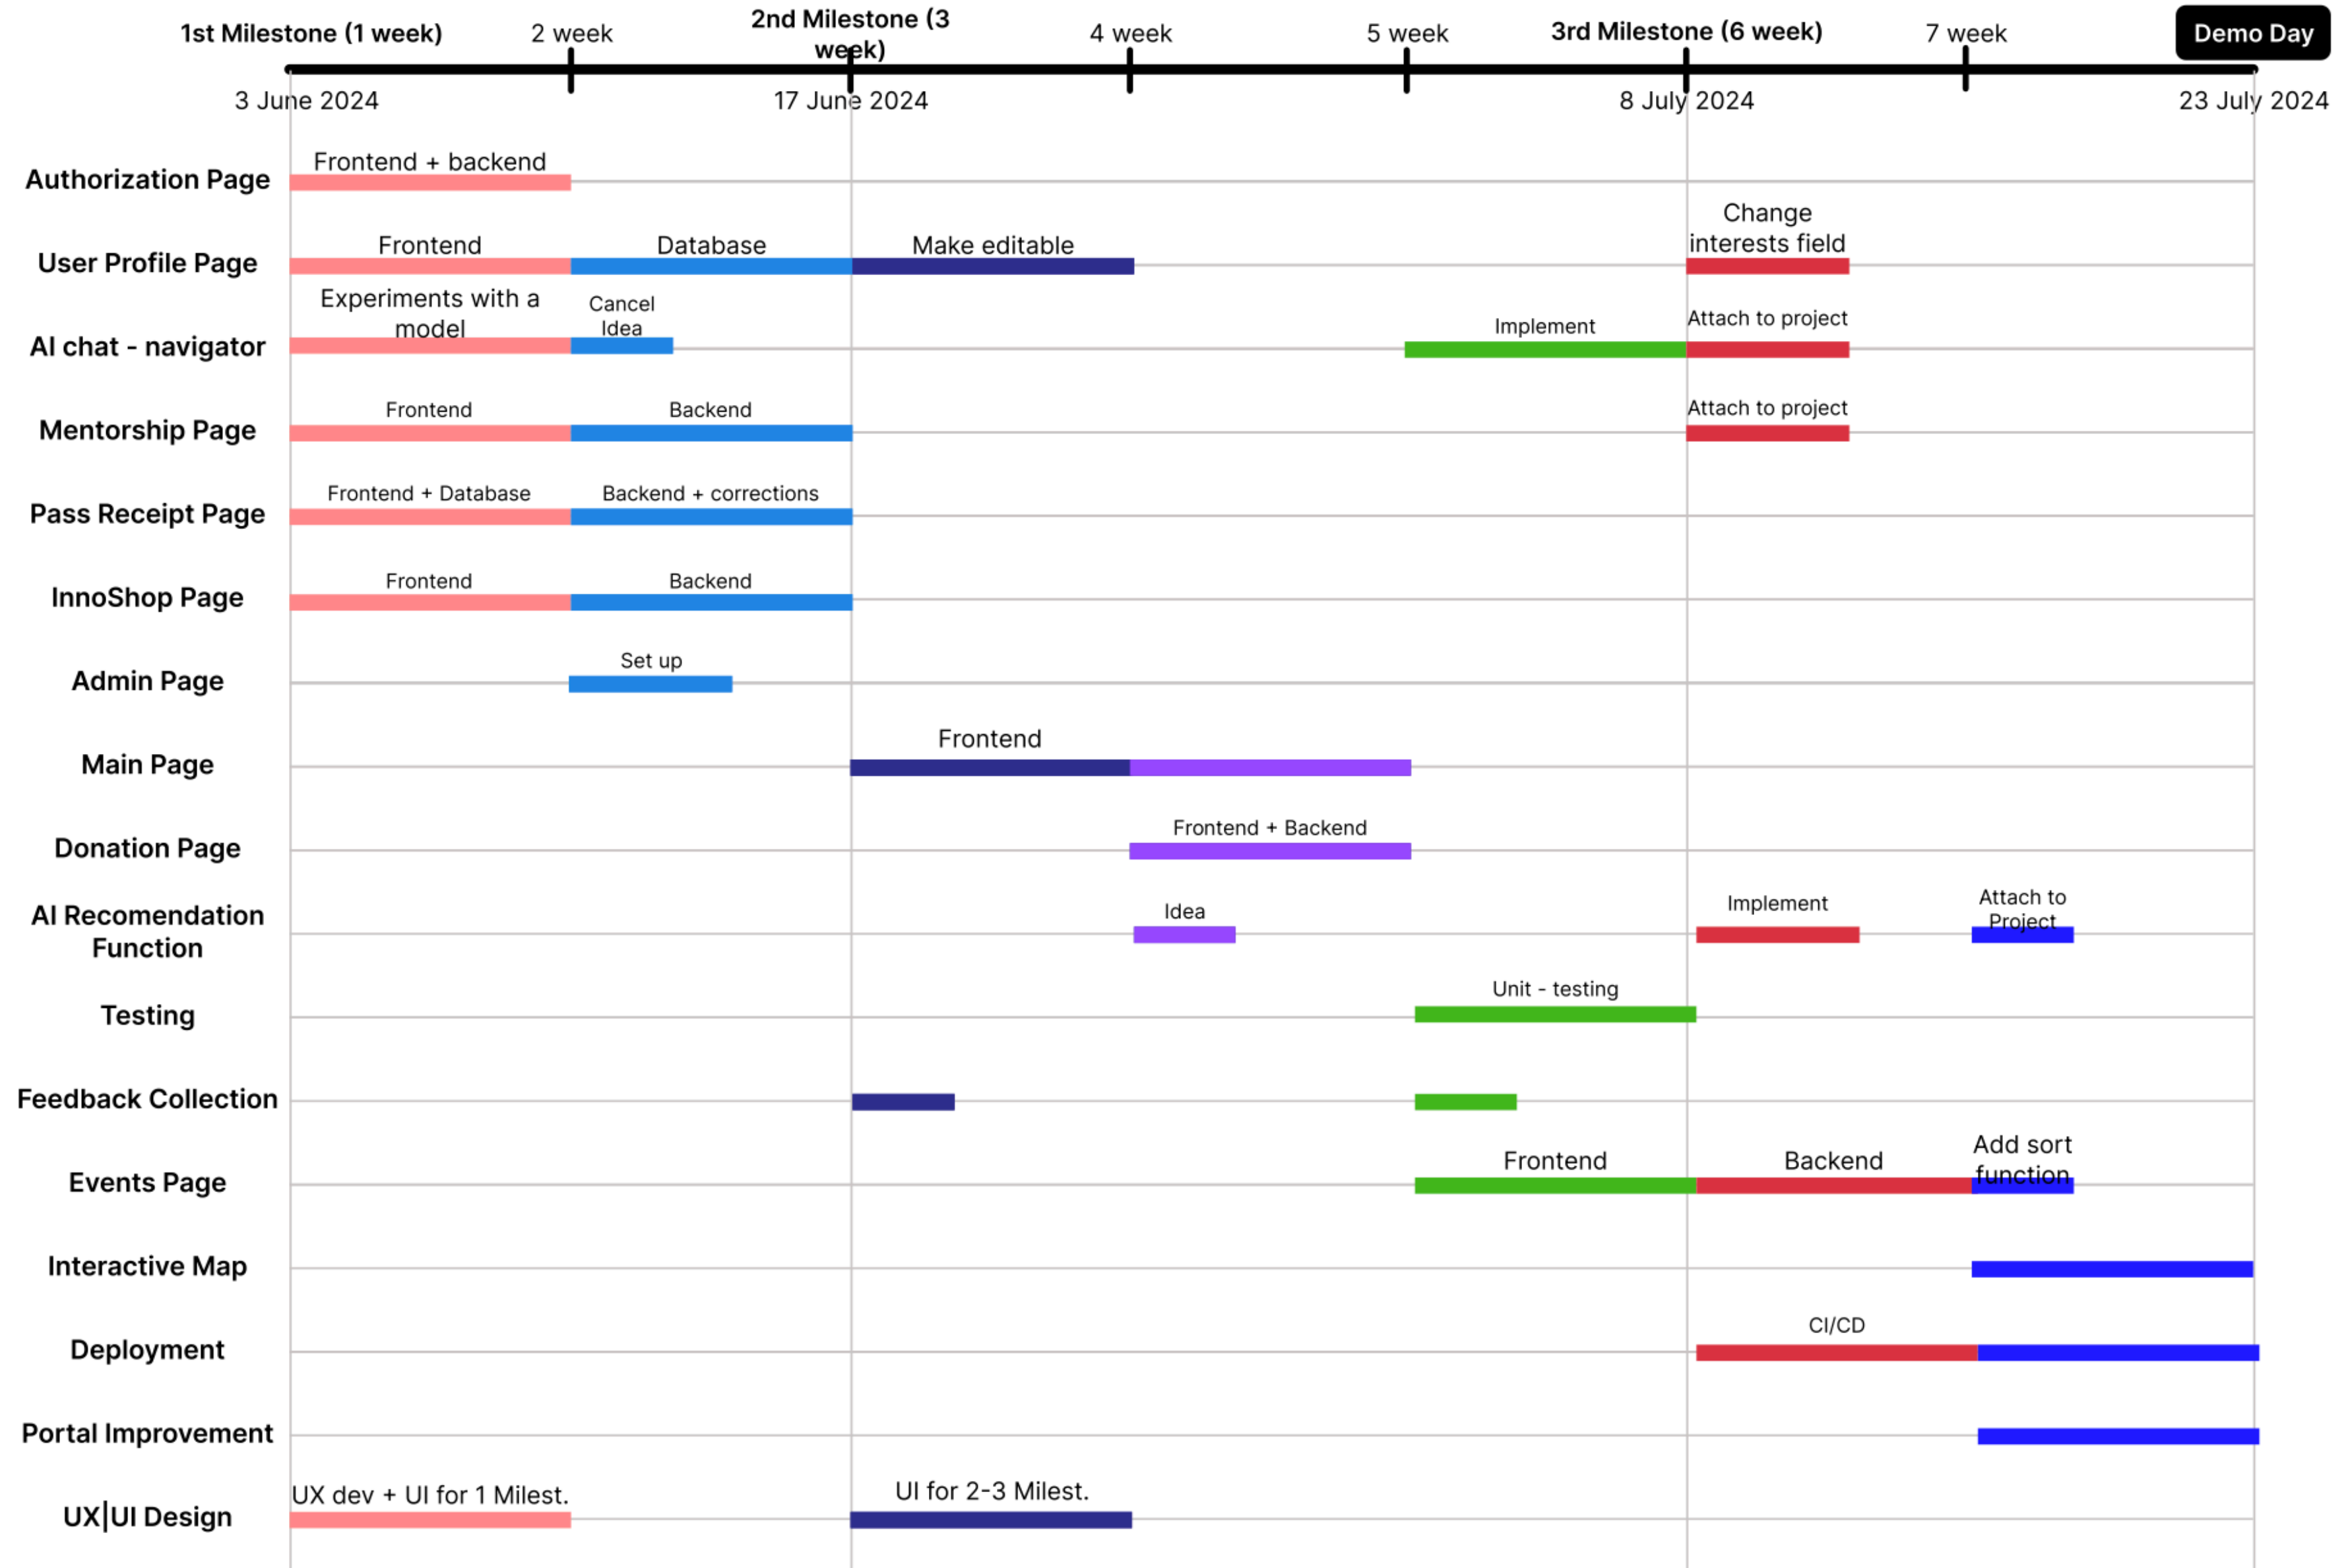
1st Milestone (1 week) 2 week 2nd Milestone (3 week) 4 week 5 week 3rd Milestone (6 week) 7 week Demo Day

3 June 2024 17 June 2024 8 July 2024 23 July 2024

Authorization Page
Frontend + backend

User Profile Page
Frontend
Database
Make editable
Change interests field

AI chat - navigator
Experiments with a model
Cancel Idea
Implement
Attach to project

Mentorship Page
Frontend
Backend
Attach to project

Pass Receipt Page
Frontend + Database
Backend + corrections

InnoShop Page
Frontend
Backend

Admin Page
Set up

Main Page
Frontend

Donation Page
Frontend + Backend

AI Recomendation Function
Idea
Implement
Attach to Project

Testing
Unit - testing

Feedback Collection

Events Page
Frontend
Backend
Add sort function

Interactive Map

Deployment
CI/CD

Portal Improvement

UX|UI Design
UX dev + UI for 1 Milest.
UI for 2-3 Milest.